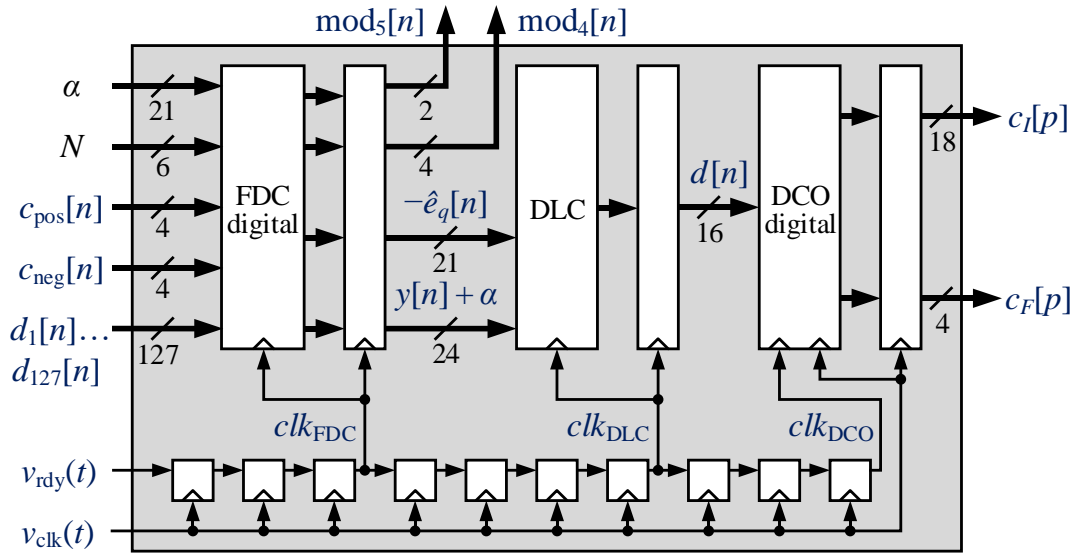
$\text{mod}_5[n]$ $\text{mod}_4[n]$

$\alpha$
21
$N$
6
$c_{\text{pos}}[n]$
4
$c_{\text{neg}}[n]$
4
$d_1[n]\ldots$
$d_{127}[n]$
127

FDC digital

2
4
$-\hat{e}_q[n]$
21
$y[n]+\alpha$
24

DLC

$d[n]$
16

DCO digital

$c_I[p]$
18
$c_F[p]$
4

$clk_{\text{FDC}}$
$clk_{\text{DLC}}$
$clk_{\text{DCO}}$

$v_{\text{rdy}}(t)$
$v_{\text{clk}}(t)$